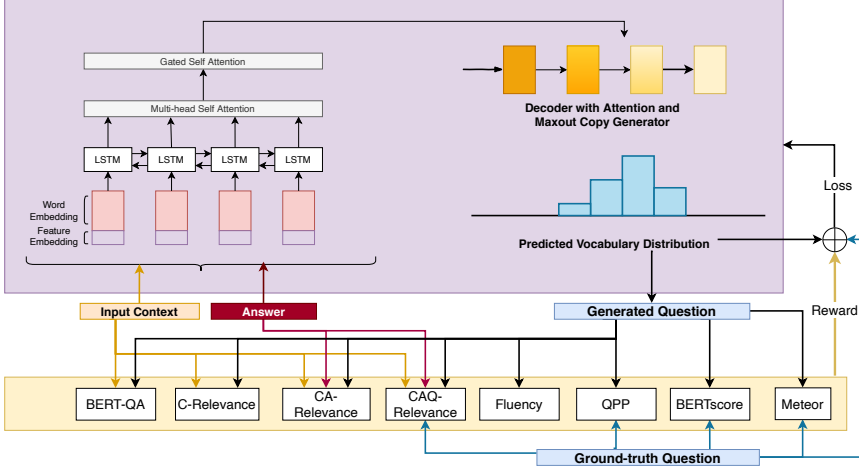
Gated Self Attention

Multi-head Self Attention

LSTM LSTM LSTM LSTM

Word Embedding

Feature Embedding

Decoder with Attention and Maxout Copy Generator

Predicted Vocabulary Distribution

Loss

Reward

Input Context

Answer

Generated Question

BERT-QA

C-Relevance

CA-Relevance

CAQ-Relevance

Fluency

QPP

BERTscore

Meteor

Ground-truth Question